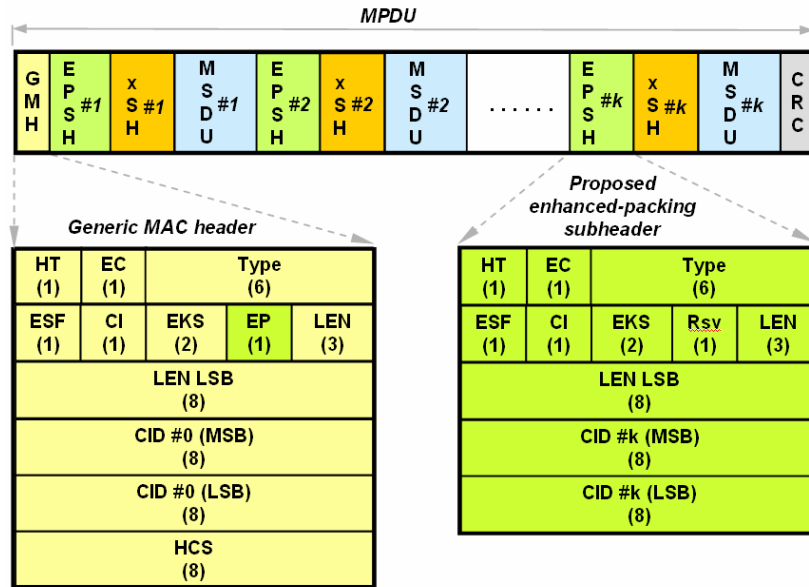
MPDU

GMH | EPSH #1 | xSH #1 | MSDU #1 | EPSH #2 | xSH #2 | MSDU #2 | ...... | EPSH #k | xSH #k | MSDU #k | CRC

Generic MAC header

| HT (1) | EC (1) | Type (6) | | |
|---|---|---|---|---|
| ESF (1) | CI (1) | EKS (2) | EP (1) | LEN (3) |
| LEN LSB (8) | | | | |
| CID #0 (MSB) (8) | | | | |
| CID #0 (LSB) (8) | | | | |
| HCS (8) | | | | |

Proposed enhanced-packing subheader

| HT (1) | EC (1) | Type (6) | | |
|---|---|---|---|---|
| ESF (1) | CI (1) | EKS (2) | Rsv (1) | LEN (3) |
| LEN LSB (8) | | | | |
| CID #k (MSB) (8) | | | | |
| CID #k (LSB) (8) | | | | |